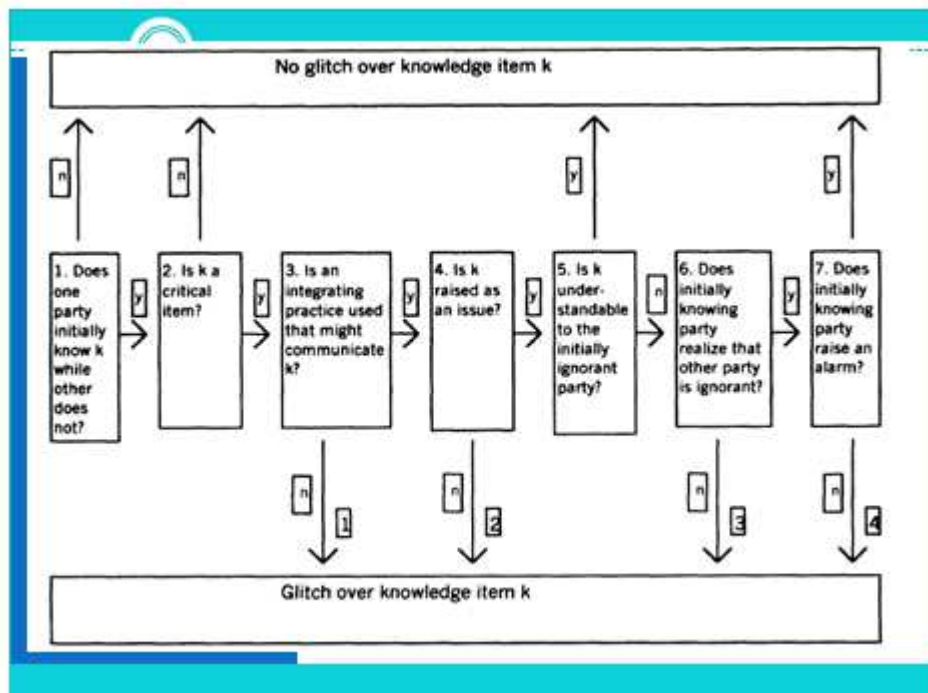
No glitch over knowledge item k

n

n

y

y

1. Does one party initially know k while other does not?

y

2. Is k a critical item?

y

3. Is an integrating practice used that might communicate k?

y

4. Is k raised as an issue?

y

5. Is k understandable to the initially ignorant party?

n

6. Does initially knowing party realize that other party is ignorant?

y

7. Does initially knowing party raise an alarm?

n

1

n

2

n

3

n

4

Glitch over knowledge item k